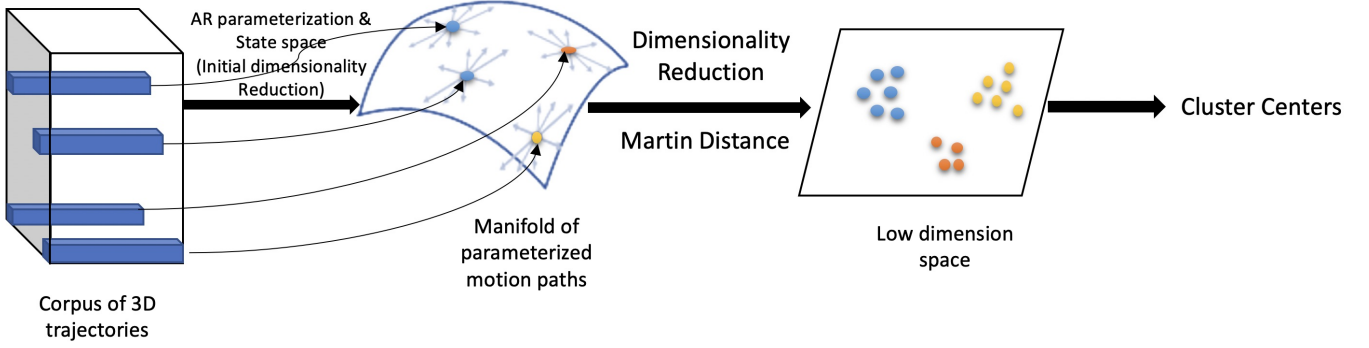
AR parameterization &
State space
(Initial dimensionality
Reduction)

Dimensionality
Reduction

Martin Distance

Cluster Centers

Manifold of
parameterized
motion paths

Low dimension
space

Corpus of 3D
trajectories